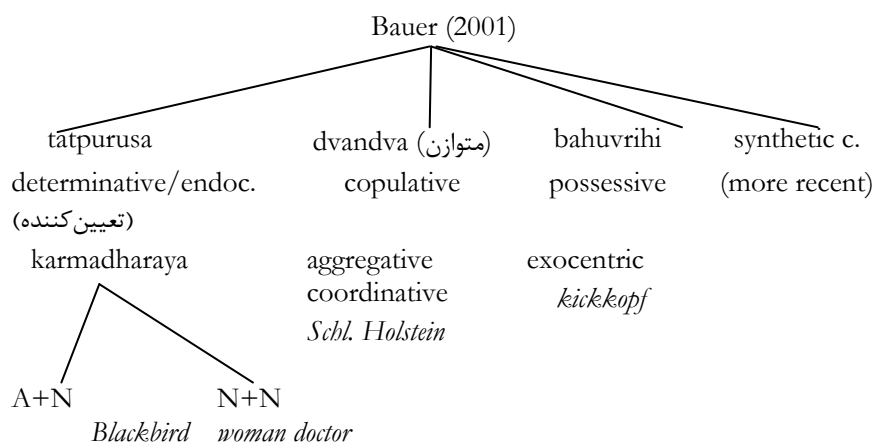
Bauer (2001)

tatpurusa
determinative/endoc.
(تعیین‌کننده)
karmadharaya

A+N
Blackbird

N+N
woman doctor

dvandva (متوازن)
copulative

aggregative
coordinative
Schl. Holstein

bahuvrihi
possessive

exocentric
kickkopf

synthetic c.
(more recent)